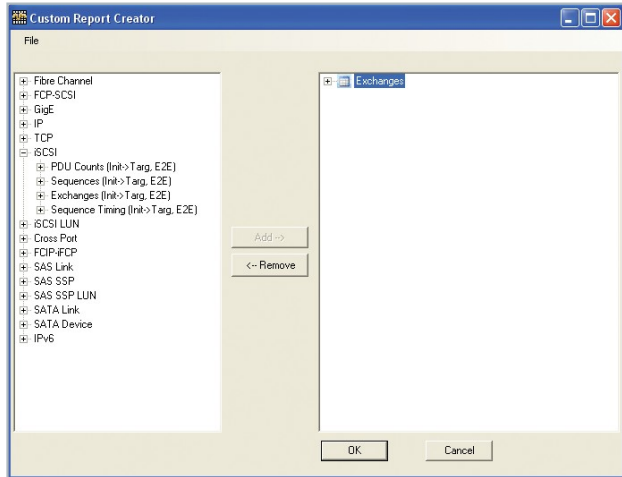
Custom Report Creator

File

Fibre Channel
FCP-SCSI
GigE
IP
TCP
iSCSI
PDU Counts (Init->Targ, E2E)
Sequences (Init->Targ, E2E)
Exchanges (Init->Targ, E2E)
Sequence Timing (Init->Targ, E2E)
iSCSI LUN
Cross Port
FCIP-iFCP
SAS Link
SAS SSP
SAS SSP LUN
SATA Link
SATA Device
IPv6

Add -->
<-- Remove

Exchanges

OK
Cancel